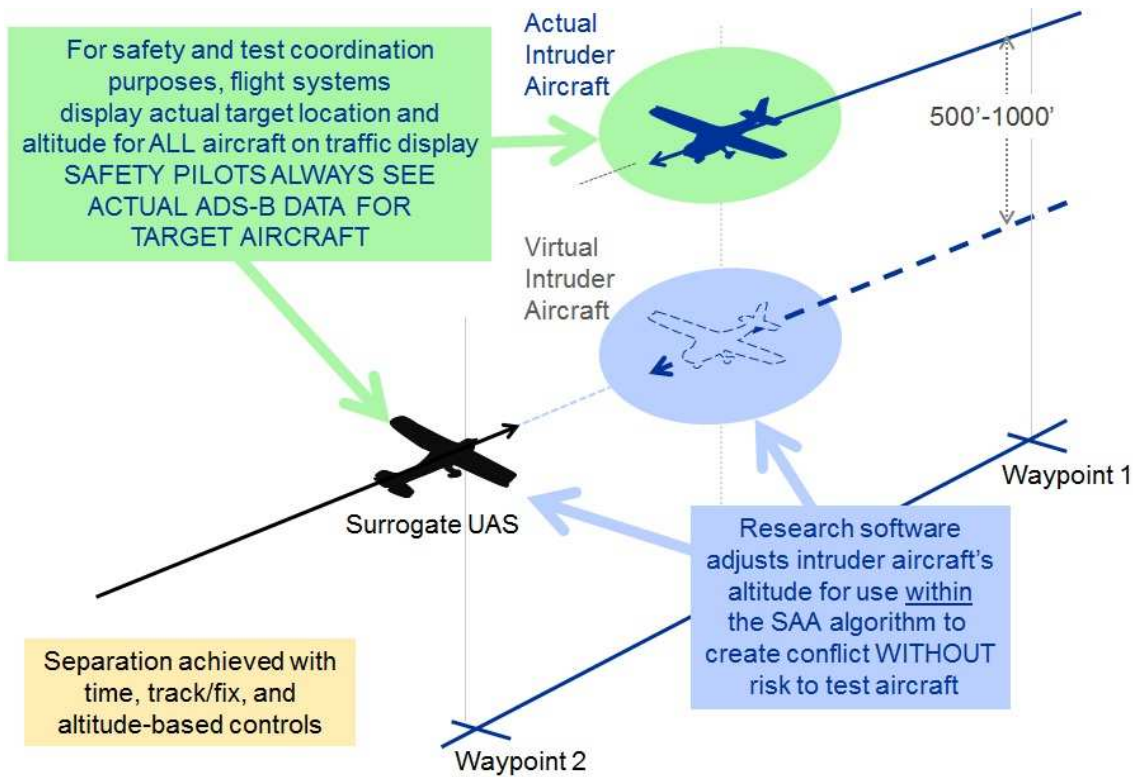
For safety and test coordination purposes, flight systems display actual target location and altitude for ALL aircraft on traffic display SAFETY PILOTS ALWAYS SEE ACTUAL ADS-B DATA FOR TARGET AIRCRAFT

Actual Intruder Aircraft

500'-1000'

Virtual Intruder Aircraft

Surrogate UAS

Waypoint 1

Research software adjusts intruder aircraft's altitude for use within the SAA algorithm to create conflict WITHOUT risk to test aircraft

Separation achieved with time, track/fix, and altitude-based controls

Waypoint 2